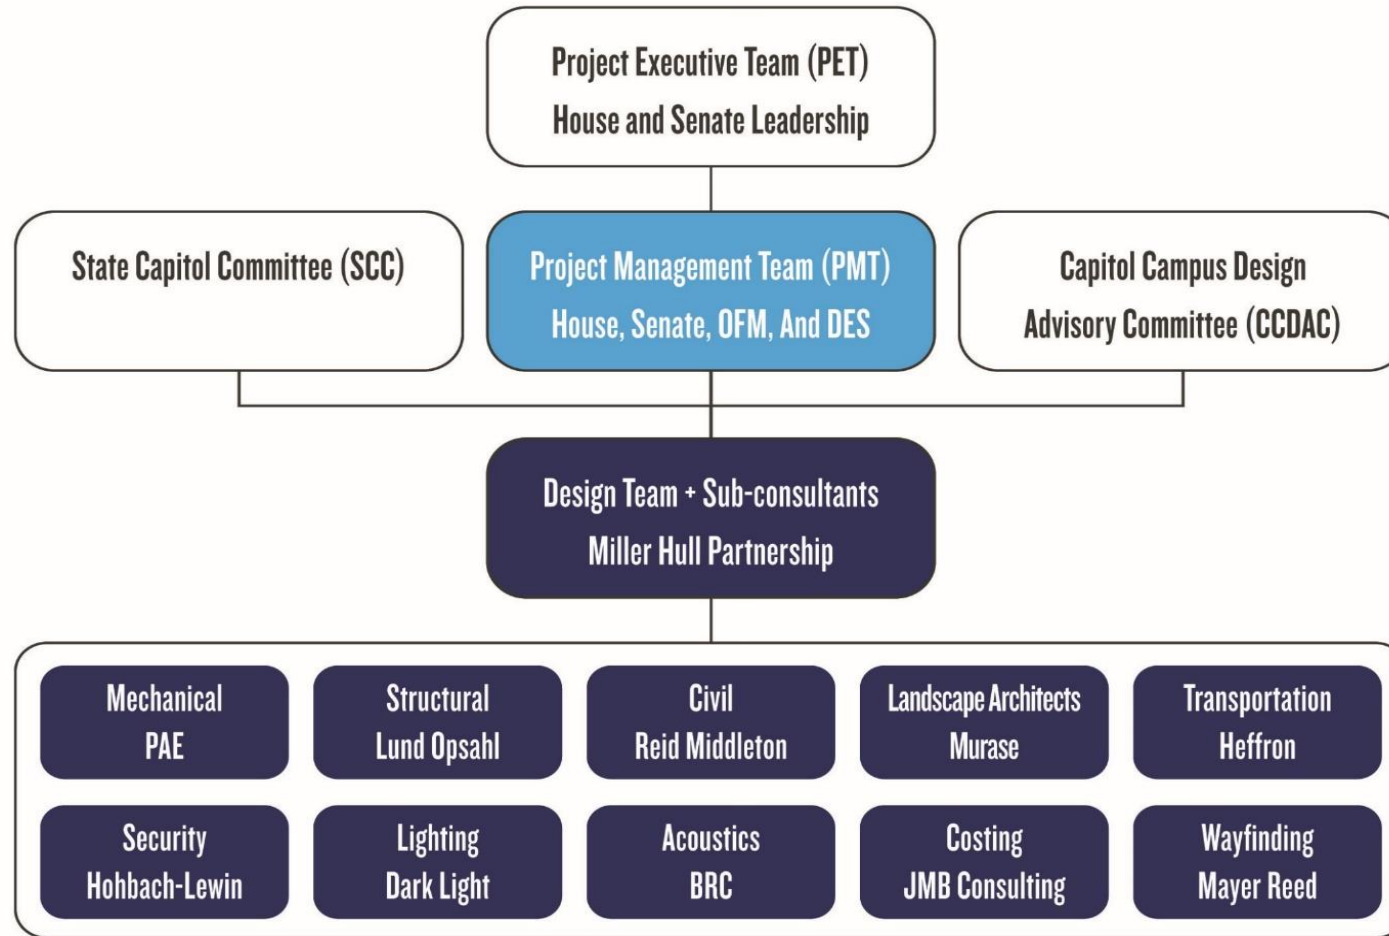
Project Executive Team (PET)
House and Senate Leadership

State Capitol Committee (SCC)

Project Management Team (PMT)
House, Senate, OFM, And DES

Capitol Campus Design
Advisory Committee (CCDAC)

Design Team + Sub-consultants
Miller Hull Partnership

Mechanical
PAE

Structural
Lund Opsahl

Civil
Reid Middleton

Landscape Architects
Murase

Transportation
Heffron

Security
Hohbach-Lewin

Lighting
Dark Light

Acoustics
BRC

Costing
JMB Consulting

Wayfinding
Mayer Reed